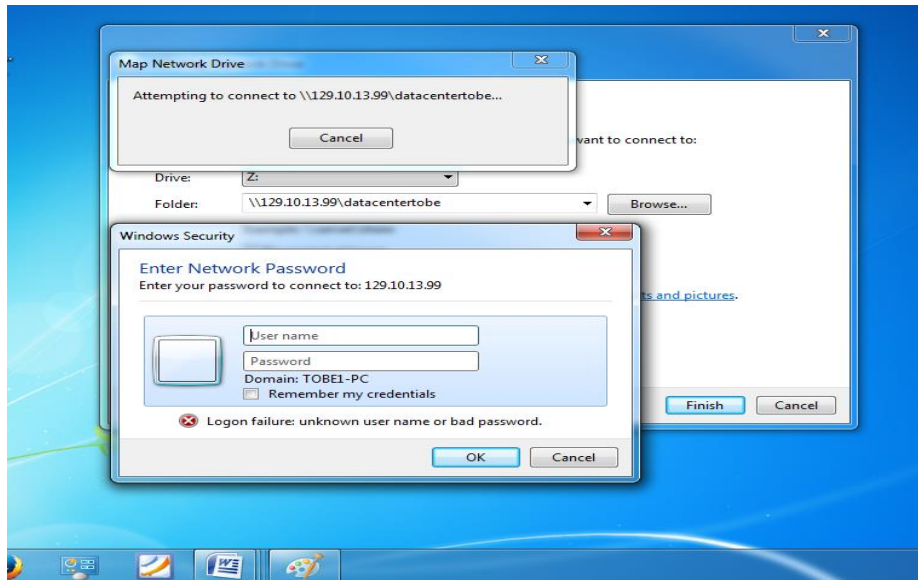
Map Network Drive

Attempting to connect to \\129.10.13.99\datacentertobe...

Cancel

vant to connect to:

Drive: Z:

Folder: \\129.10.13.99\datacentertobe

Browse...

ts and pictures.

Finish

Cancel

Windows Security

Enter Network Password

Enter your password to connect to: 129.10.13.99

User name

Password

Domain: TOBE1-PC

Remember my credentials

Logon failure: unknown user name or bad password.

OK

Cancel